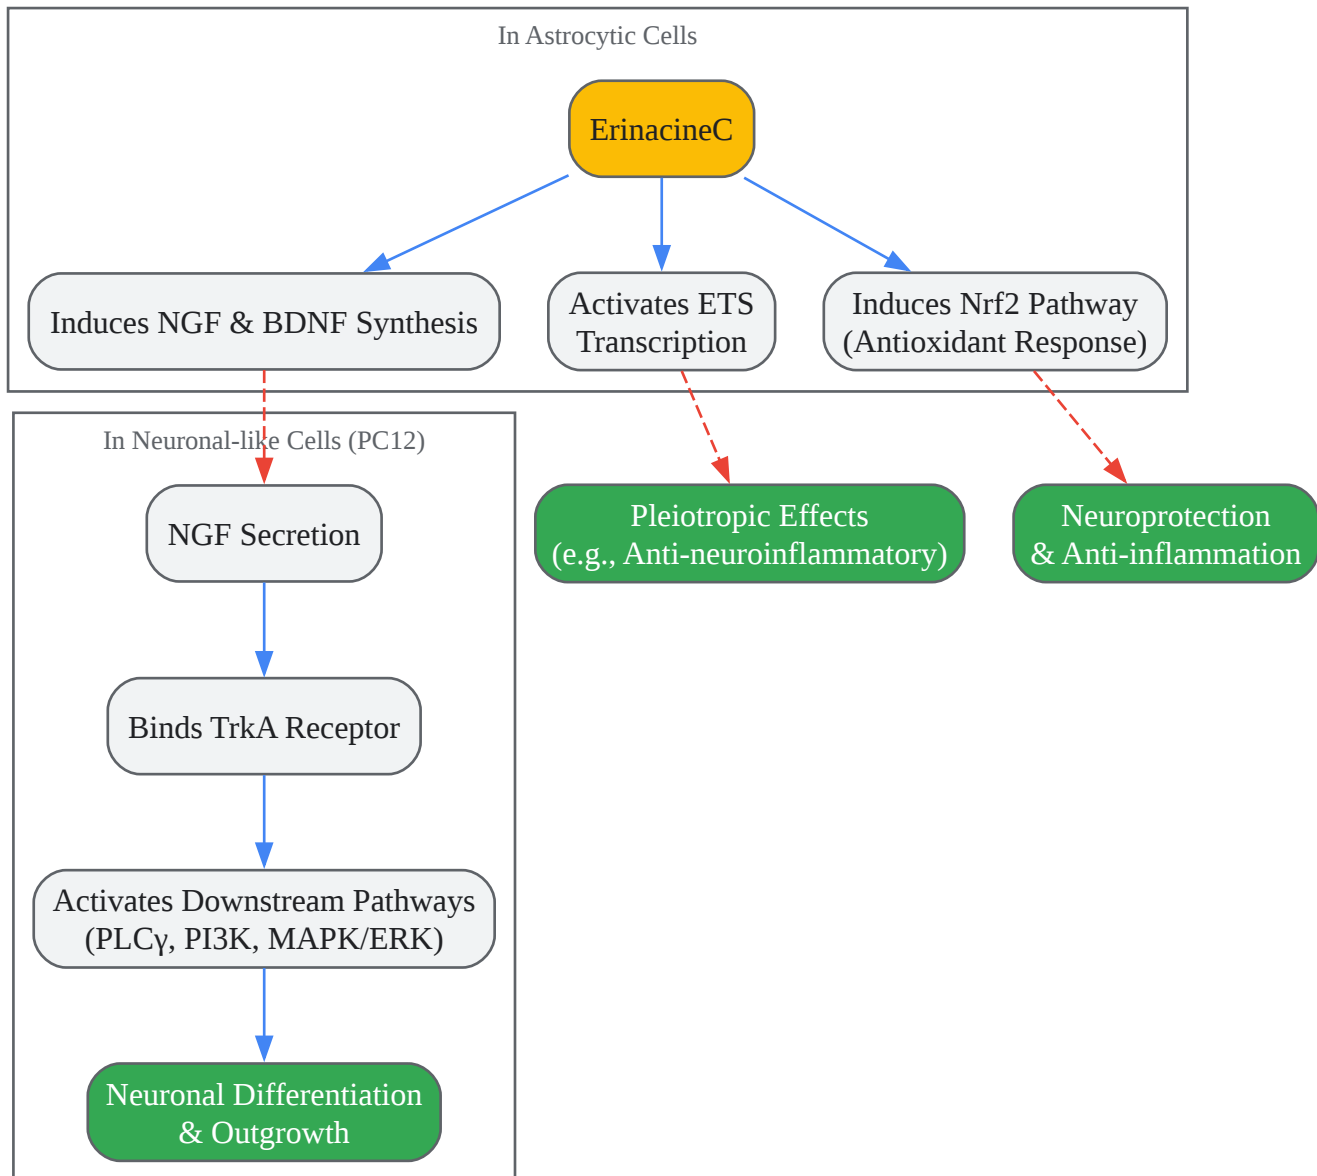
In Astrocytic Cells

ErinacineC

Induces NGF & BDNF Synthesis

Activates ETS Transcription

Induces Nrf2 Pathway (Antioxidant Response)

In Neuronal-like Cells (PC12)

NGF Secretion

Binds TrkA Receptor

Activates Downstream Pathways (PLCγ, PI3K, MAPK/ERK)

Neuronal Differentiation & Outgrowth

Pleiotropic Effects (e.g., Anti-neuroinflammatory)

Neuroprotection & Anti-inflammation